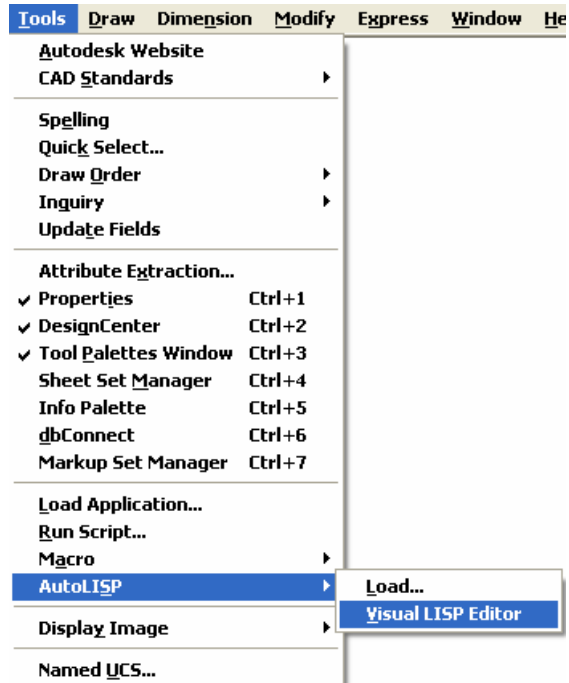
Tools Draw Dimension Modify Express Window He

Autodesk Website
CAD Standards

Spelling
Quick Select...
Draw Order
Inquiry
Update Fields

Attribute Extraction...
Properties Ctrl+1
DesignCenter Ctrl+2
Tool Palettes Window Ctrl+3
Sheet Set Manager Ctrl+4
Info Palette Ctrl+5
dbConnect Ctrl+6
Markup Set Manager Ctrl+7

Load Application...
Run Script...
Macro
AutoLISP

Load...
Visual LISP Editor

Display Image

Named UCS...